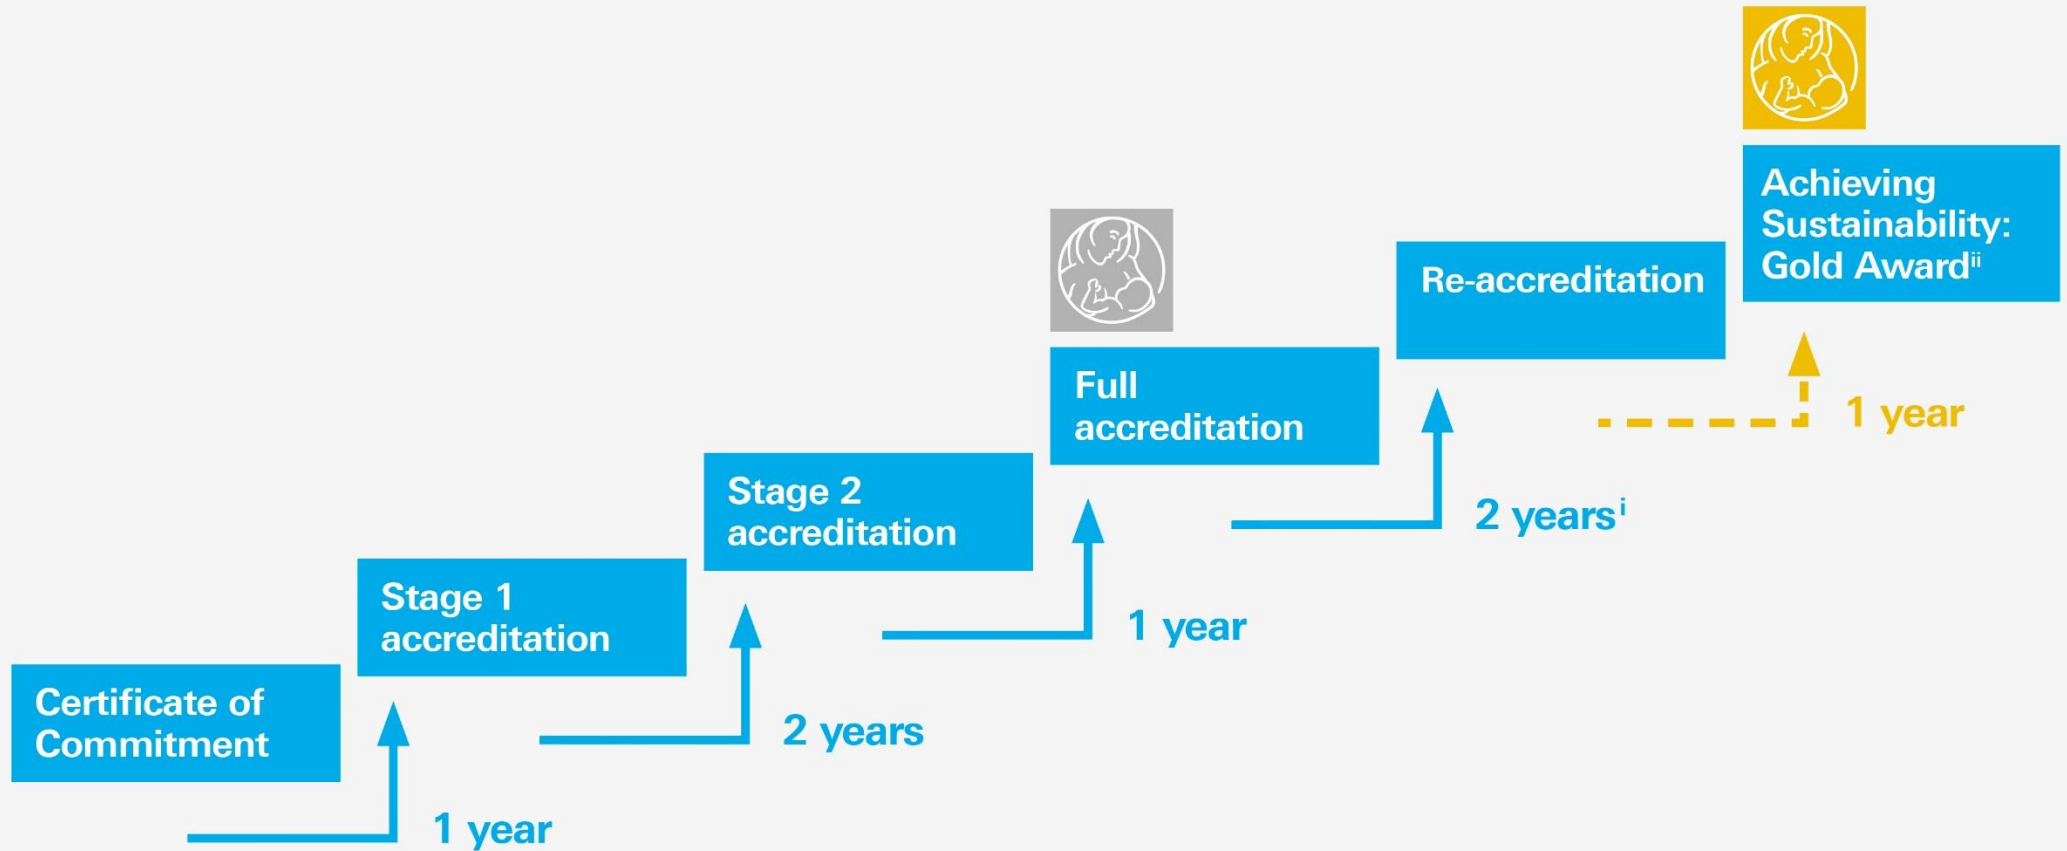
Certificate of Commitment

1 year

Stage 1 accreditation

2 years

Stage 2 accreditation

1 year

Full accreditation

2 years$^{i}$

Re-accreditation

1 year

Achieving Sustainability: Gold Award$^{ii}$